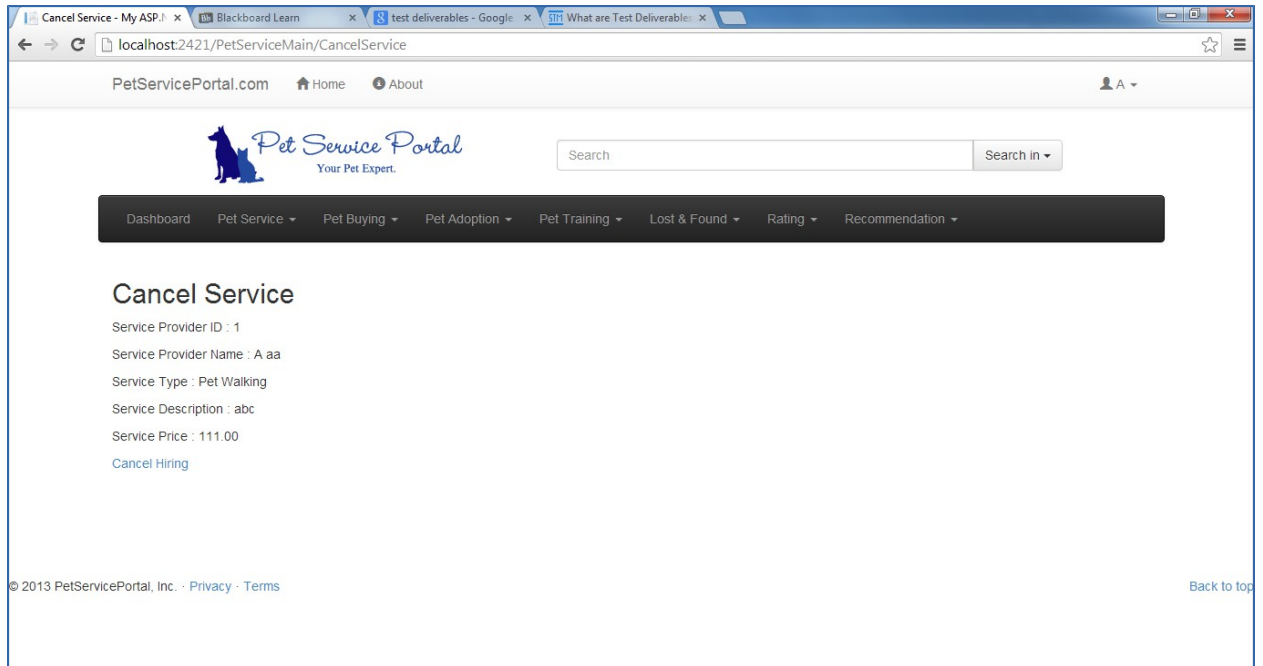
Cancel Service - My ASP.N ×
Bb Blackboard Learn ×
8 test deliverables - Google ×
STH What are Test Deliverables ×

localhost:2421/PetServiceMain/CancelService

PetServicePortal.com Home About A

Pet Service Portal
Your Pet Expert.

Search
Search in

Dashboard Pet Service Pet Buying Pet Adoption Pet Training Lost & Found Rating Recommendation

Cancel Service

Service Provider ID : 1

Service Provider Name : A aa

Service Type : Pet Walking

Service Description : abc

Service Price : 111.00

Cancel Hiring

© 2013 PetServicePortal, Inc. · Privacy · Terms

Back to top